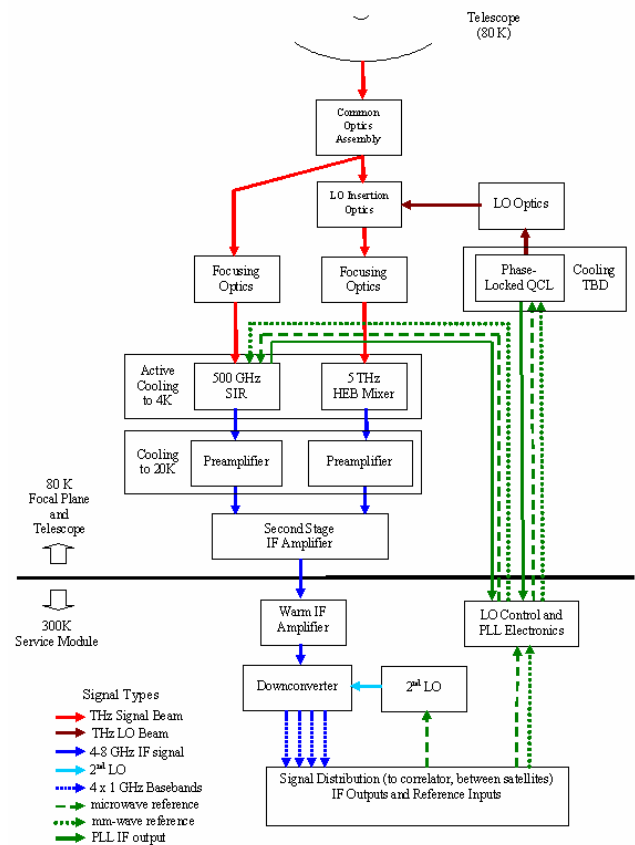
Telescope (80 K)

Common Optics Assembly

LO Insertion Optics

LO Optics

Phase-Locked QCL

Cooling TBD

Focusing Optics

Focusing Optics

Active Cooling to 4K

500 GHz SIR

5 THz HEB Mixer

Cooling to 20K

Preamplifier

Preamplifier

80 K Focal Plane and Telescope

Second Stage IF Amplifier

300K Service Module

Warm IF Amplifier

LO Control and PLL Electronics

Downconverter

2$^{nd}$ LO

Signal Types
THz Signal Beam
THz LO Beam
4-8 GHz IF signal
2$^{nd}$ LO
4 x 1 GHz Basebands
microwave reference
mm-wave reference
PLL IF output

Signal Distribution (to correlator, between satellites) IF Outputs and Reference Inputs